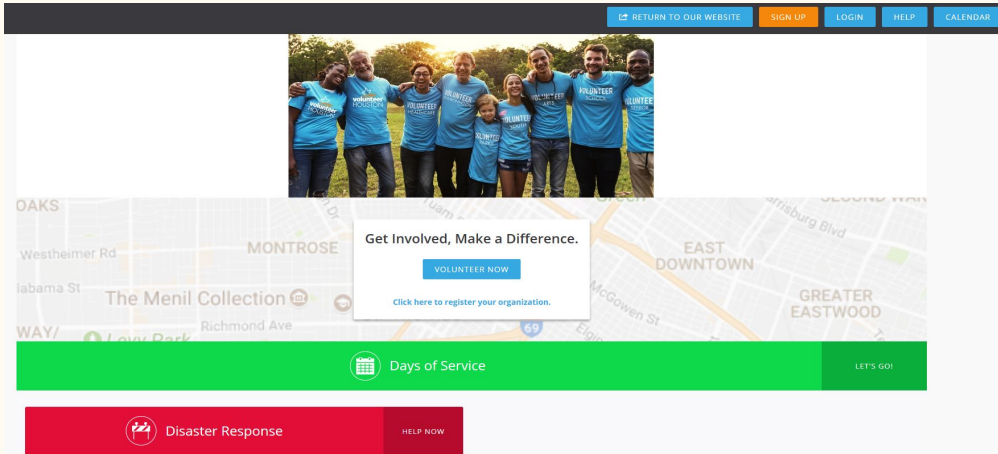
RETURN TO OUR WEBSITE SIGN UP LOGIN HELP CALENDAR

VOLUNTEER HOUSTON

OAKS

Westheimer Rd

MONTROSE

labama St

The Menil Collection

Richmond Ave

WAY/

EAST DOWNTOWN

GREATER EASTWOOD

McGowen St

Get Involved, Make a Difference.

VOLUNTEER NOW

Click here to register your organization.

Days of Service

LET'S GO!

Disaster Response

HELP NOW